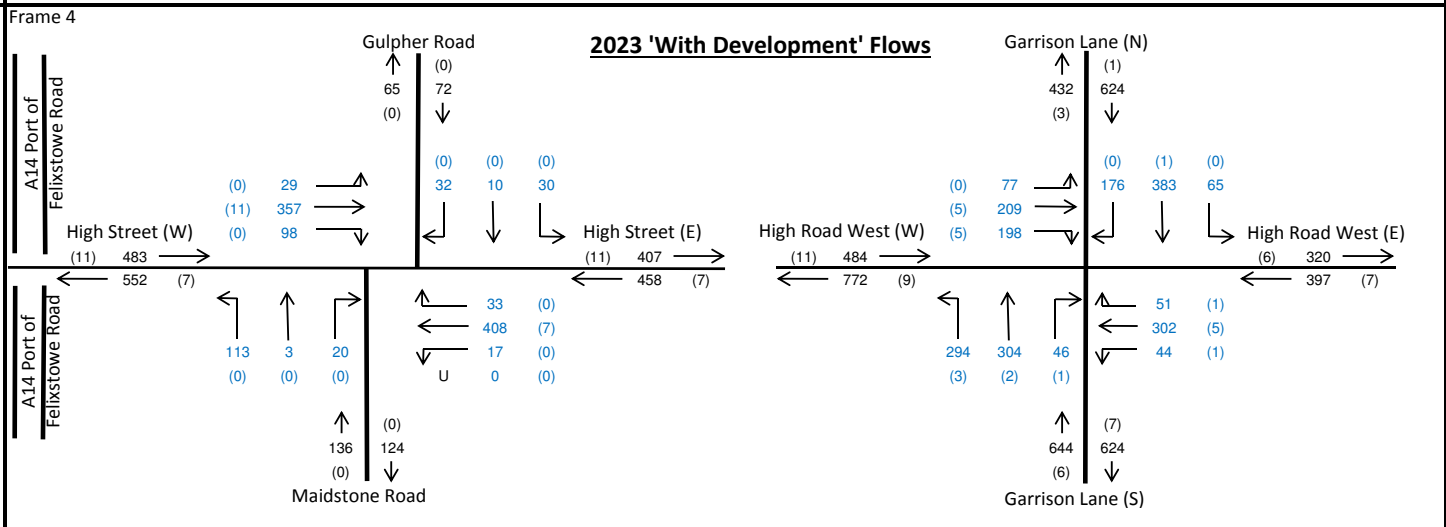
Frame 4

2023 'With Development' Flows

Gulpher Road
65 (0)
(0) 72

A14 Port of Felixstowe Road

(0) 29
(11) 357
(0) 98

(0) 32
(0) 10
(0) 30

High Street (W)
(11) 483
552 (7)

High Street (E)
(11) 407
458 (7)

113 (0)
3 (0)
20 (0)

33 (0)
408 (7)
17 (0)
U 0 (0)

A14 Port of Felixstowe Road

136 (0)
(0) 124
Maidstone Road

Garrison Lane (N)
432 (3)
(1) 624

(0) 77
(5) 209
(5) 198

(0) 176
(1) 383
(0) 65

High Road West (W)
(11) 484
772 (9)

High Road West (E)
(6) 320
397 (7)

294 (3)
304 (2)
46 (1)

51 (1)
302 (5)
44 (1)

644 (6)
(7) 624
Garrison Lane (S)